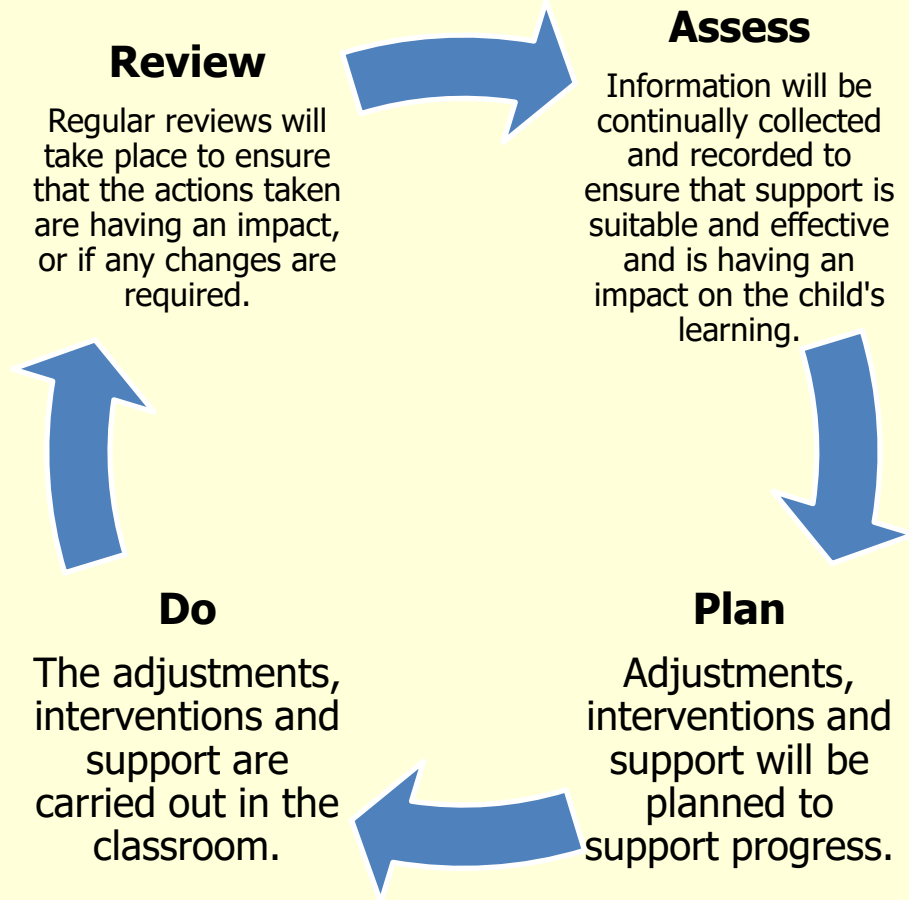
Review

Regular reviews will take place to ensure that the actions taken are having an impact, or if any changes are required.

Assess

Information will be continually collected and recorded to ensure that support is suitable and effective and is having an impact on the child's learning.

Plan

Adjustments, interventions and support will be planned to support progress.

Do

The adjustments, interventions and support are carried out in the classroom.